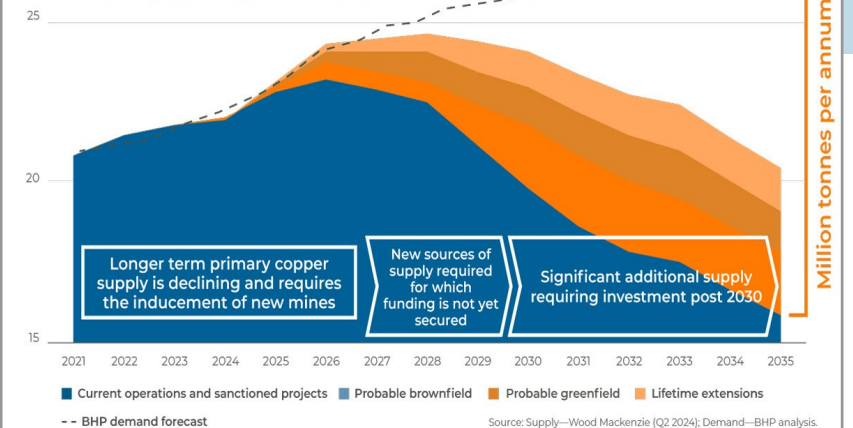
25

20

15

Million tonnes per annum

Longer term primary copper supply is declining and requires the inducement of new mines

New sources of supply required for which funding is not yet secured

Significant additional supply requiring investment post 2030

2021 2022 2023 2024 2025 2026 2027 2028 2029 2030 2031 2032 2033 2034 2035

Current operations and sanctioned projects
Probable brownfield
Probable greenfield
Lifetime extensions
BHP demand forecast

Source: Supply—Wood Mackenzie (Q2 2024); Demand—BHP analysis.